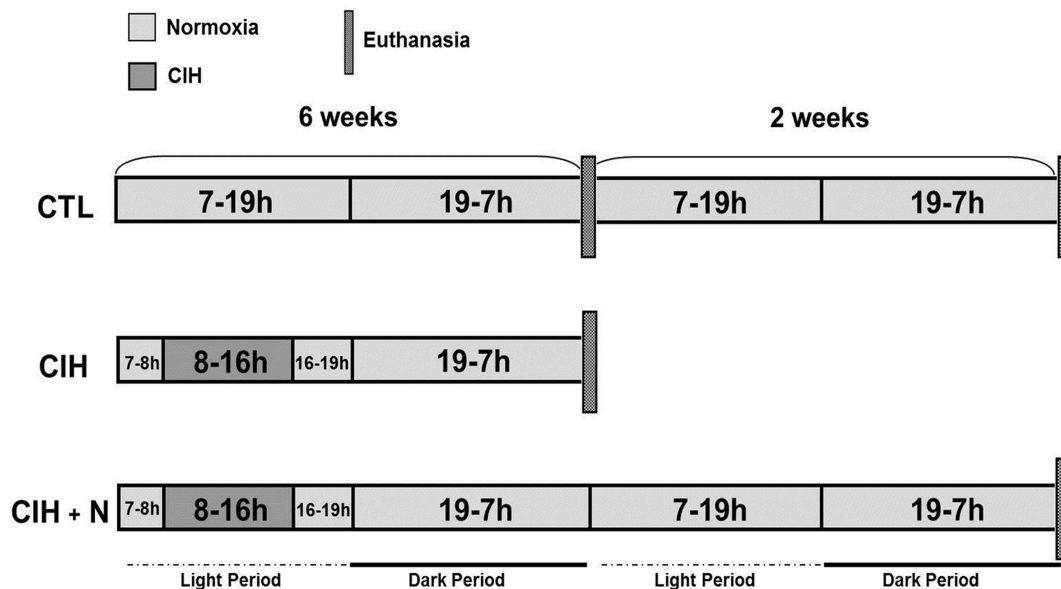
Normoxia

CIH

Euthanasia

6 weeks

2 weeks

CTL

7-19h

19-7h

7-19h

19-7h

CIH

7-8h

8-16h

16-19h

19-7h

CIH + N

7-8h

8-16h

16-19h

19-7h

7-19h

19-7h

Light Period

Dark Period

Light Period

Dark Period